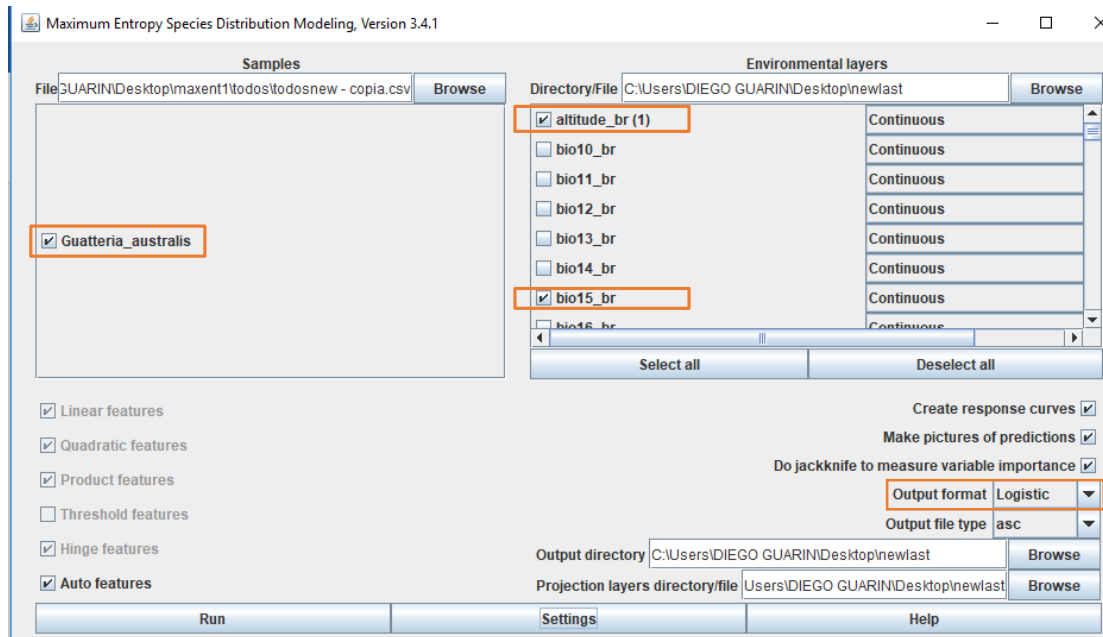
Maximum Entropy Species Distribution Modeling, Version 3.4.1

Samples

File GUARIN\Desktop\maxent1\todos\todosnew - copia.csv Browse

Guatteria_australis

Environmental layers

Directory/File C:\Users\DIEGO GUARIN\Desktop\newlast Browse

| | |
|---|---|
| altitude_br (1) | Continuous |
| bio10_br | Continuous |
| bio11_br | Continuous |
| bio12_br | Continuous |
| bio13_br | Continuous |
| bio14_br | Continuous |
| bio15_br | Continuous |
| bio16_br | Continuous |

Select all Deselect all

Linear features

Quadratic features

Product features

Threshold features

Hinge features

Auto features

Create response curves

Make pictures of predictions

Do jackknife to measure variable importance

Output format Logistic

Output file type asc

Output directory C:\Users\DIEGO GUARIN\Desktop\newlast Browse

Projection layers directory/file Users\DIEGO GUARIN\Desktop\newlast Browse

Run Settings Help